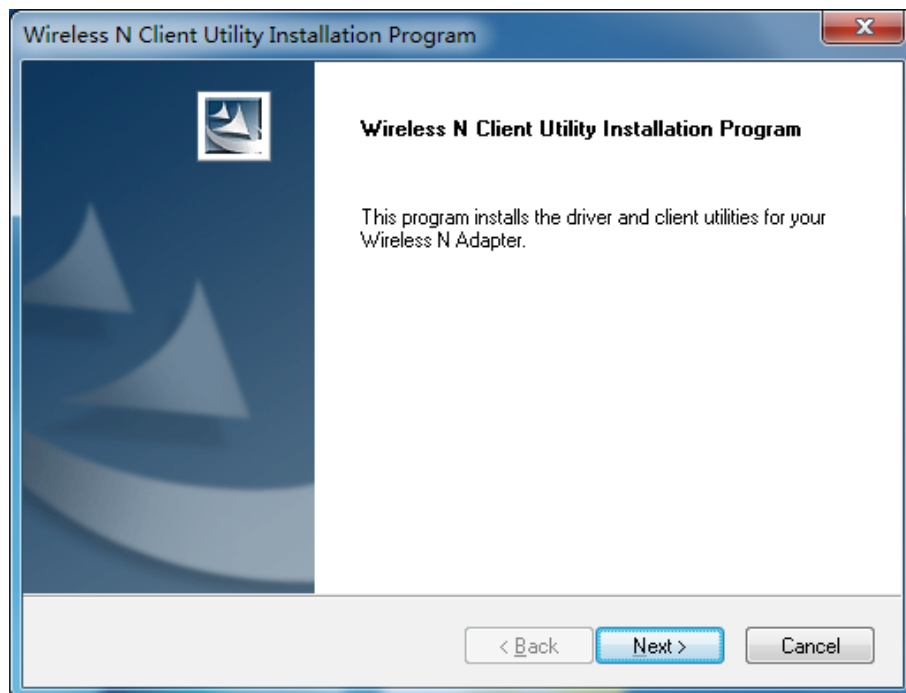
Wireless N Client Utility Installation Program

Wireless N Client Utility Installation Program

This program installs the driver and client utilities for your Wireless N Adapter.

< Back
Next >
Cancel